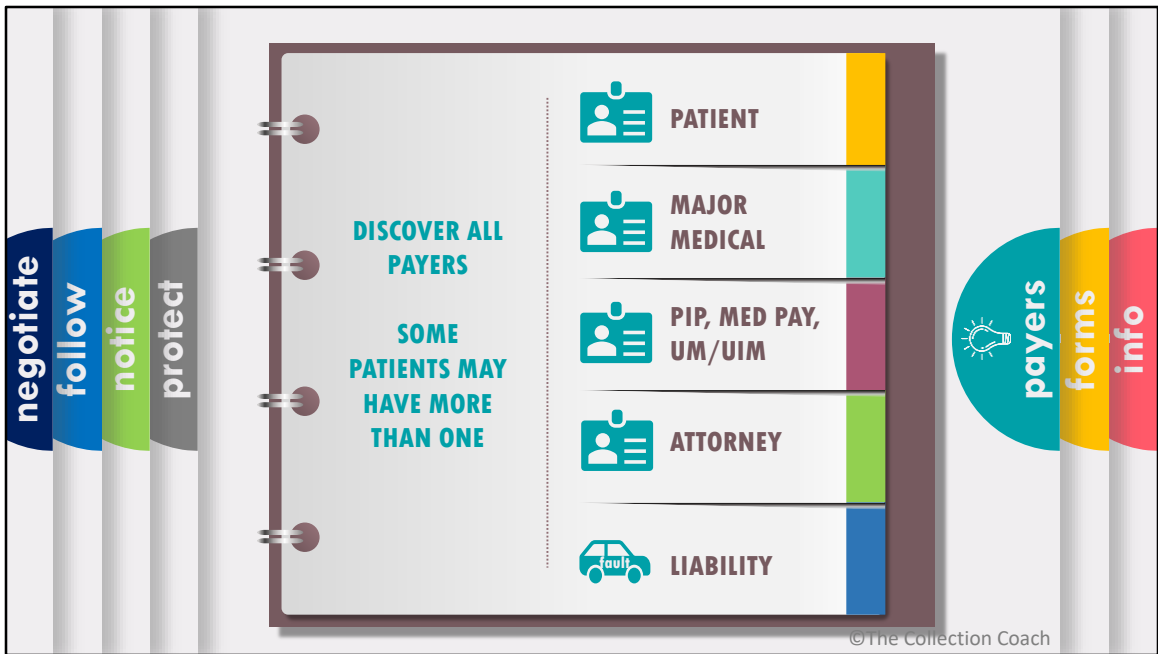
negotiate
follow
notice
protect

DISCOVER ALL PAYERS

SOME PATIENTS MAY HAVE MORE THAN ONE

PATIENT

MAJOR MEDICAL

PIP, MED PAY, UM/UIM

ATTORNEY

fault

LIABILITY

payers
forms
info

©The Collection Coach